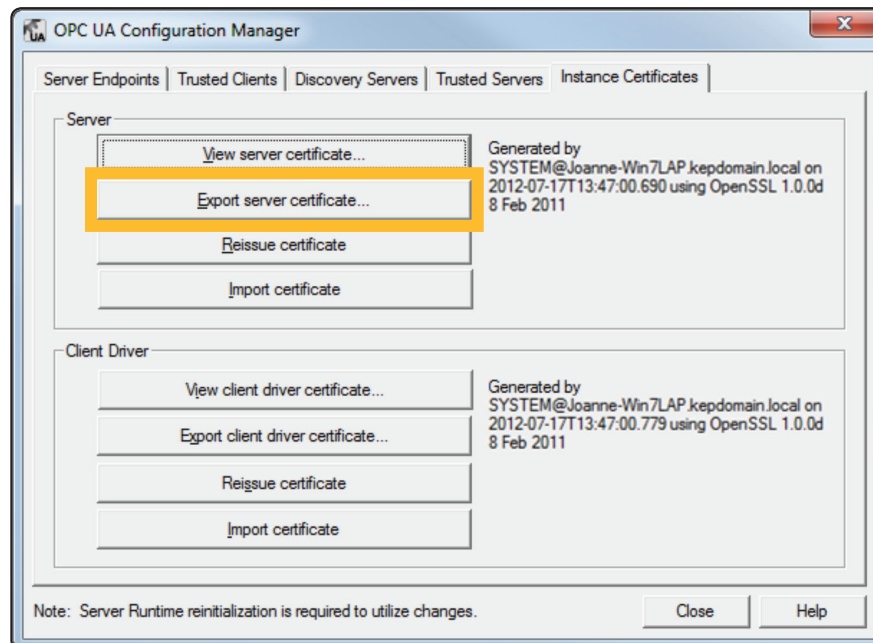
OPC UA Configuration Manager

Server Endpoints | Trusted Clients | Discovery Servers | Trusted Servers | Instance Certificates

Server

View server certificate...

Export server certificate...

Reissue certificate

Import certificate

Generated by SYSTEM@Joanne-Win7LAP.kepdomain.local on 2012-07-17T13:47:00.690 using OpenSSL 1.0.0d 8 Feb 2011

Client Driver

View client driver certificate...

Export client driver certificate...

Reissue certificate

Import certificate

Generated by SYSTEM@Joanne-Win7LAP.kepdomain.local on 2012-07-17T13:47:00.779 using OpenSSL 1.0.0d 8 Feb 2011

Note: Server Runtime reinitialization is required to utilize changes.

Close

Help